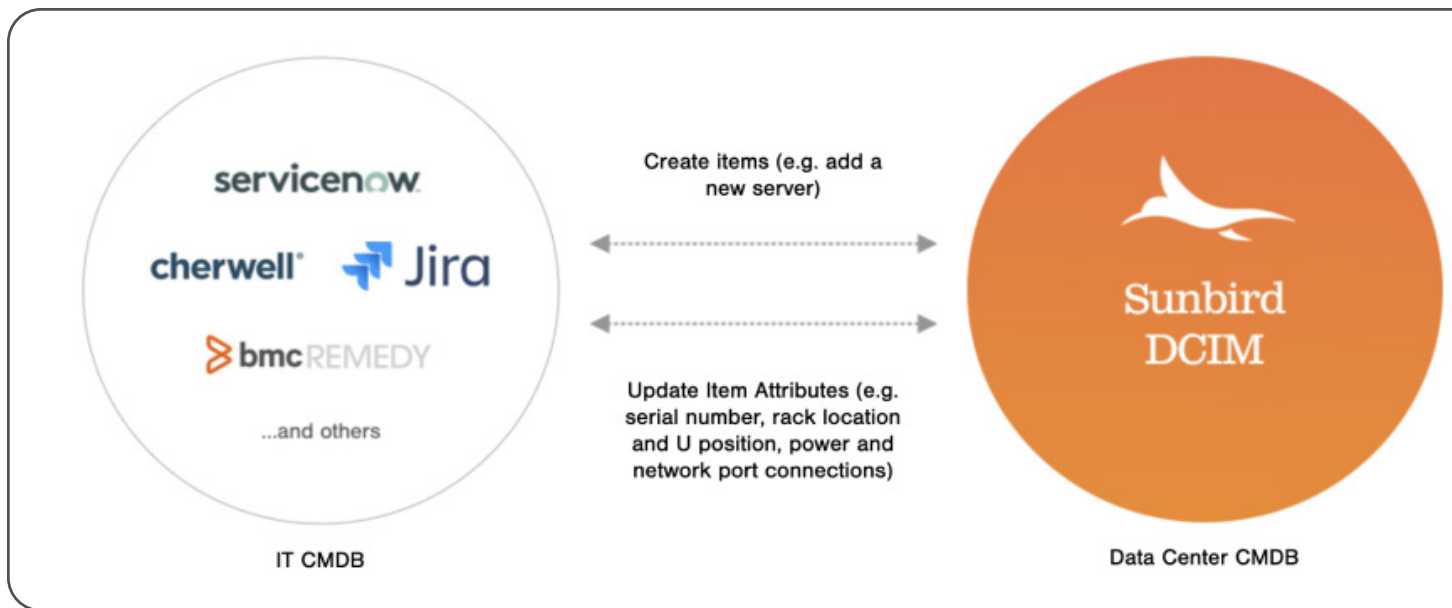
servicenow.

cherwell® Jira

bmcREMEDY

...and others

IT CMDB

Create items (e.g. add a new server)

Update Item Attributes (e.g. serial number, rack location and U position, power and network port connections)

Sunbird DCIM

Data Center CMDB